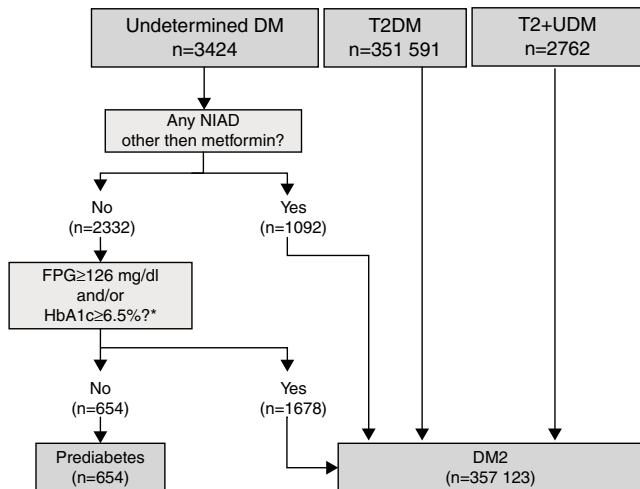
Undetermined DM
n=3424

T2DM
n=351 591

T2+UDM
n=2762

Any NIAD
other then metformin?

No
(n=2332)

Yes
(n=1092)

FPG≥126 mg/dl
and/or
HbA1c≥6.5%?*

No
(n=654)

Yes
(n=1678)

Prediabetes
(n=654)

DM2
(n=357 123)